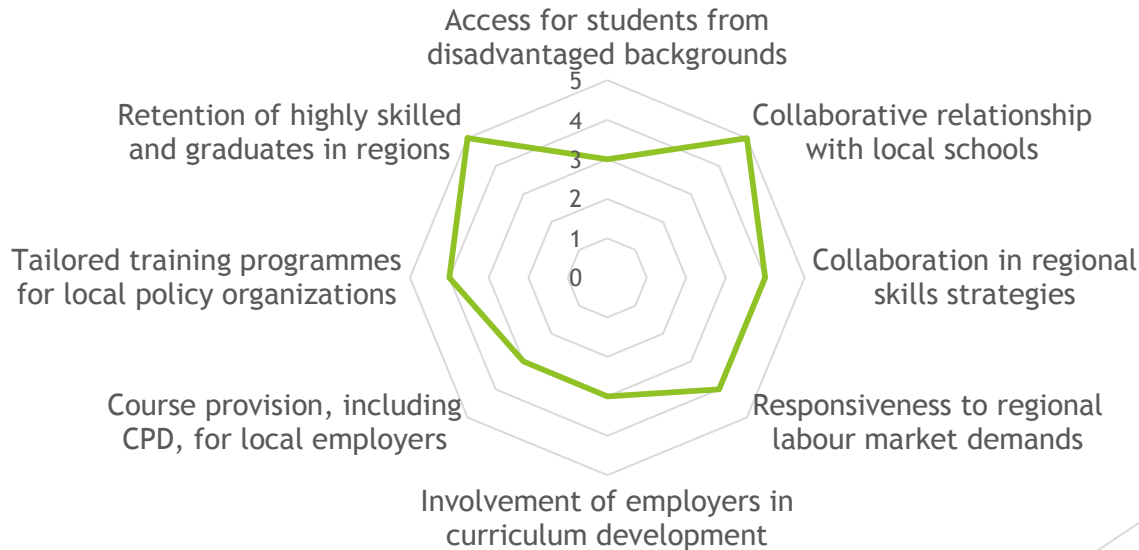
Access for students from disadvantaged backgrounds

5
4
3
2
1
0

Collaborative relationship with local schools

Collaboration in regional skills strategies

Responsiveness to regional labour market demands

Involvement of employers in curriculum development

Course provision, including CPD, for local employers

Tailored training programmes for local policy organizations

Retention of highly skilled and graduates in regions